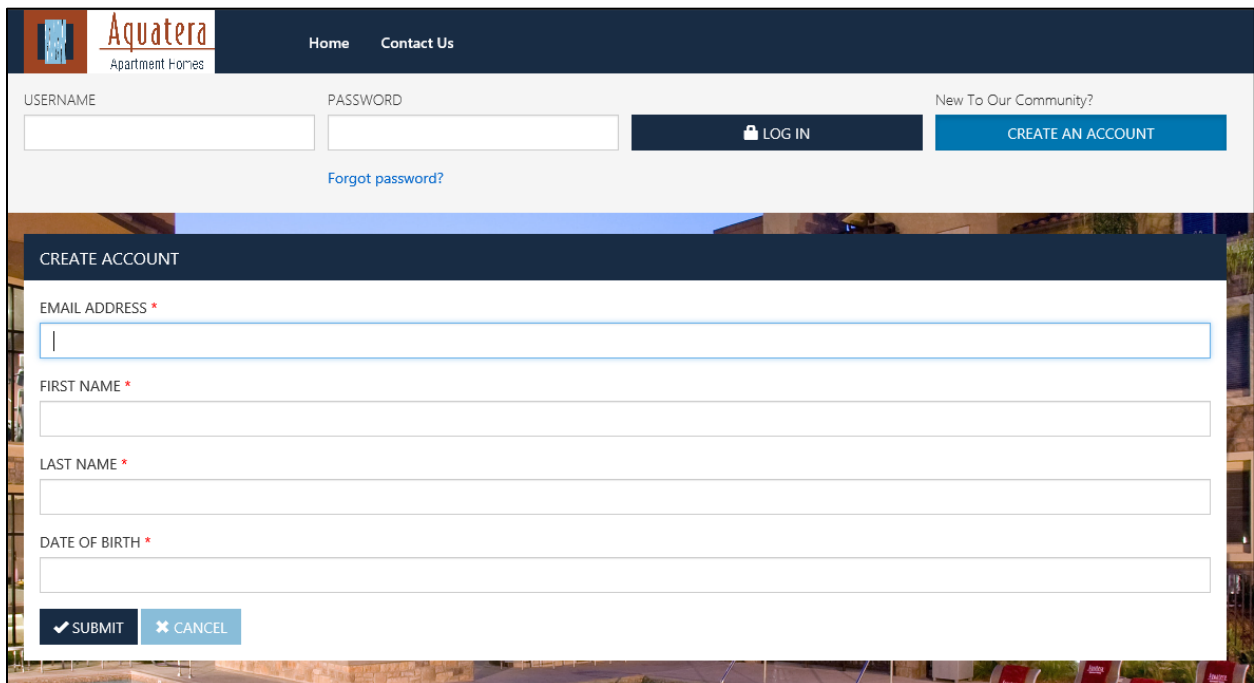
Aquatera
Apartment Homes

Home Contact Us

USERNAME

PASSWORD

LOG IN

New To Our Community?

CREATE AN ACCOUNT

Forgot password?

CREATE ACCOUNT

EMAIL ADDRESS *

FIRST NAME *

LAST NAME *

DATE OF BIRTH *

SUBMIT CANCEL